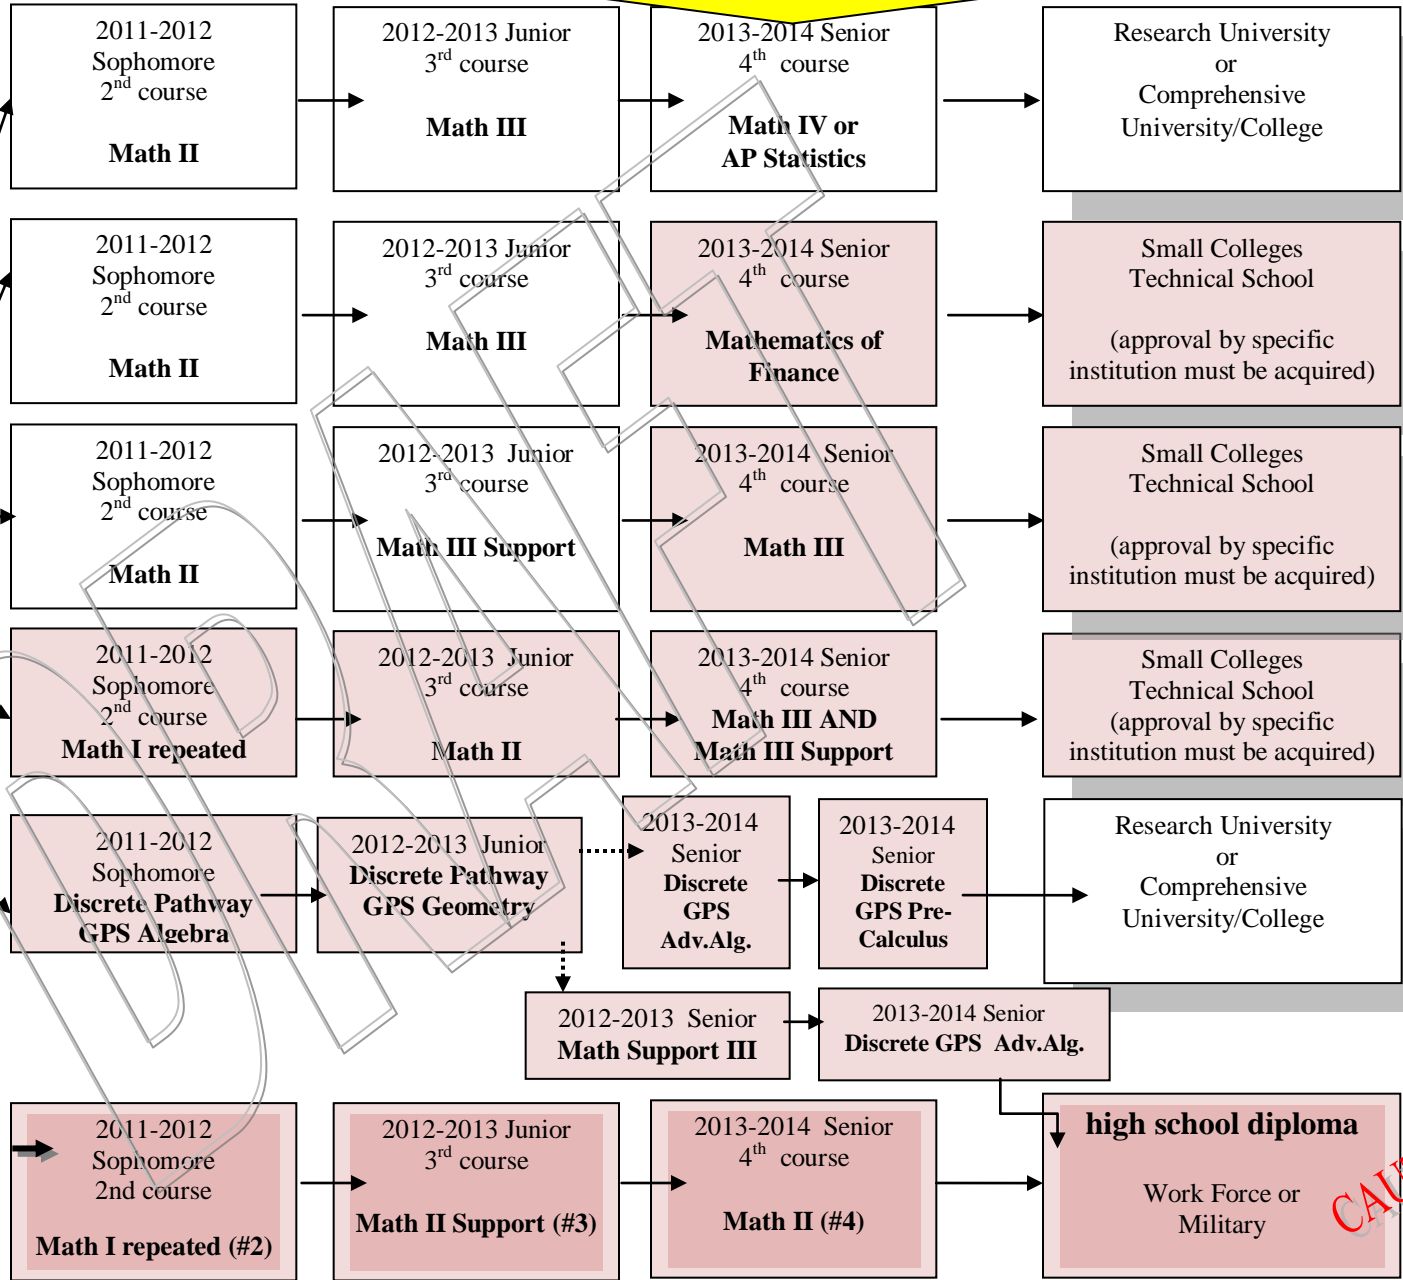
2011-2012
Sophomore
$2^{nd}$ course

Math II

2012-2013 Junior
$3^{rd}$ course

Math III

2013-2014 Senior
$4^{th}$ course

Math IV or
AP Statistics

Research University
or
Comprehensive
University/College

2011-2012
Sophomore
$2^{nd}$ course

Math II

2012-2013 Junior
$3^{rd}$ course

Math III

2013-2014 Senior
$4^{th}$ course

Mathematics of
Finance

Small Colleges
Technical School

(approval by specific
institution must be acquired)

2011-2012
Sophomore
$2^{nd}$ course

Math II

2012-2013 Junior
$3^{rd}$ course

Math III Support

2013-2014 Senior
$4^{th}$ course

Math III

Small Colleges
Technical School

(approval by specific
institution must be acquired)

2011-2012
Sophomore
$2^{nd}$ course
Math I repeated

2012-2013 Junior
$3^{rd}$ course

Math II

2013-2014 Senior
$4^{th}$ course
Math III AND
Math III Support

Small Colleges
Technical School
(approval by specific
institution must be acquired)

2011-2012
Sophomore
Discrete Pathway
GPS Algebra

2012-2013 Junior
Discrete Pathway
GPS Geometry

2013-2014
Senior
Discrete
GPS
Adv.Alg.

2013-2014
Senior
Discrete
GPS Pre-
Calculus

Research University
or
Comprehensive
University/College

2012-2013 Senior
Math Support III

2013-2014 Senior
Discrete GPS Adv.Alg.

2011-2012
Sophomore
2nd course

Math I repeated (#2)

2012-2013 Junior
$3^{rd}$ course

Math II Support (#3)

2013-2014 Senior
$4^{th}$ course

Math II (#4)

high school diploma

Work Force or
Military

CAU

DRAFT